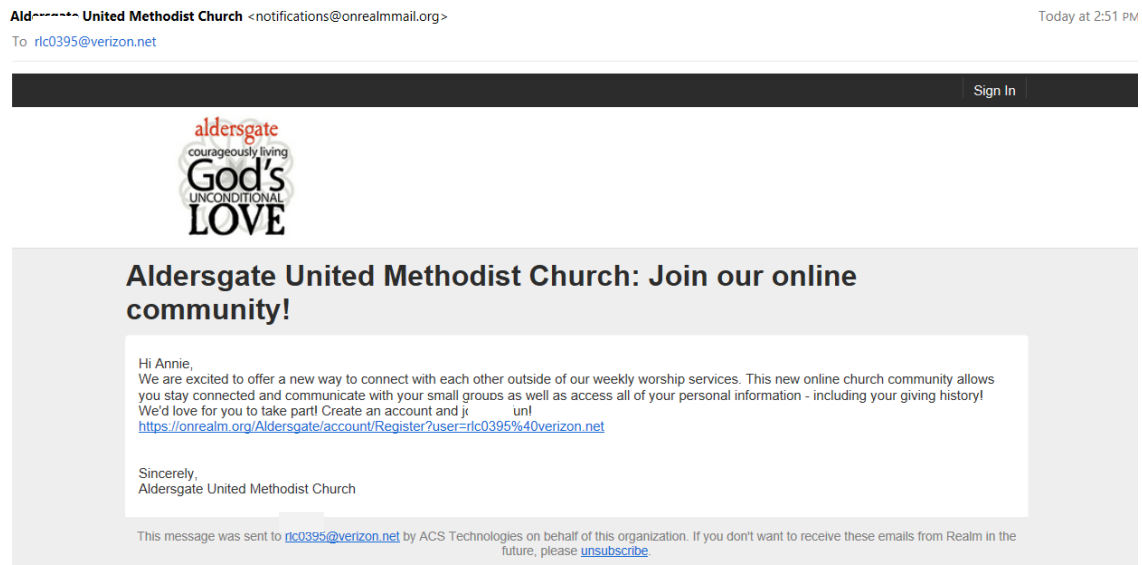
Ald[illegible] United Methodist Church <notifications@onrealmmail.org>
To rlc0395@verizon.net

Today at 2:51 PM

Sign In

aldersgate
courageously living
God's
UNCONDITIONAL
LOVE

Aldersgate United Methodist Church: Join our online community!

Hi Annie,
We are excited to offer a new way to connect with each other outside of our weekly worship services. This new online church community allows you stay connected and communicate with your small groups as well as access all of your personal information - including your giving history! We'd love for you to take part! Create an account and j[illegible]un!
https://onrealm.org/Aldersgate/account/Register?user=rlc0395%40verizon.net

Sincerely,
Aldersgate United Methodist Church

This message was sent to rlc0395@verizon.net by ACS Technologies on behalf of this organization. If you don't want to receive these emails from Realm in the future, please unsubscribe.